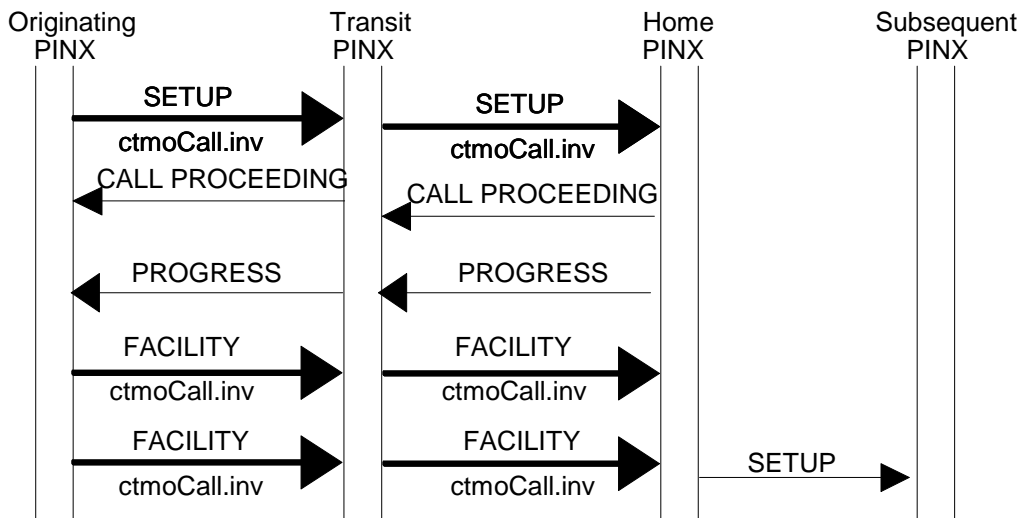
Originating PINX

Transit PINX

Home PINX

Subsequent PINX

SETUP
ctmoCall.inv

SETUP
ctmoCall.inv

CALL PROCEEDING

CALL PROCEEDING

PROGRESS

PROGRESS

FACILITY
ctmoCall.inv

FACILITY
ctmoCall.inv

FACILITY
ctmoCall.inv

FACILITY
ctmoCall.inv

SETUP